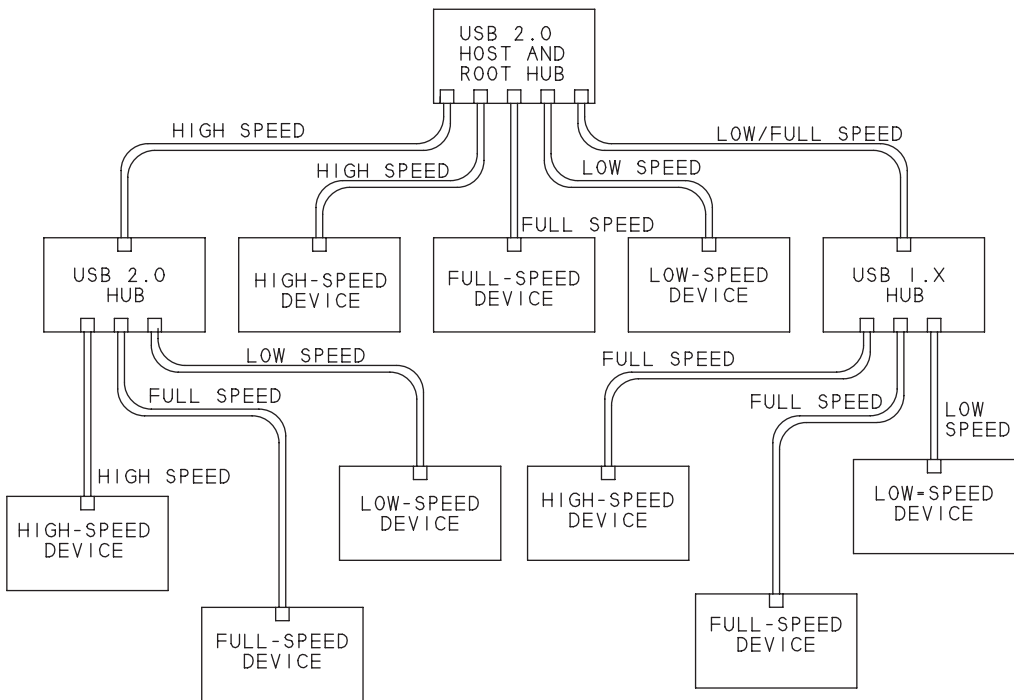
USB 2.0 HOST AND ROOT HUB

HIGH SPEED

HIGH SPEED

FULL SPEED

LOW SPEED

LOW/FULL SPEED

USB 2.0 HUB

HIGH-SPEED DEVICE

FULL-SPEED DEVICE

LOW-SPEED DEVICE

USB 1.X HUB

LOW SPEED

FULL SPEED

FULL SPEED

FULL SPEED

LOW SPEED

HIGH SPEED

HIGH-SPEED DEVICE

LOW-SPEED DEVICE

HIGH-SPEED DEVICE

LOW-SPEED DEVICE

FULL-SPEED DEVICE

FULL-SPEED DEVICE